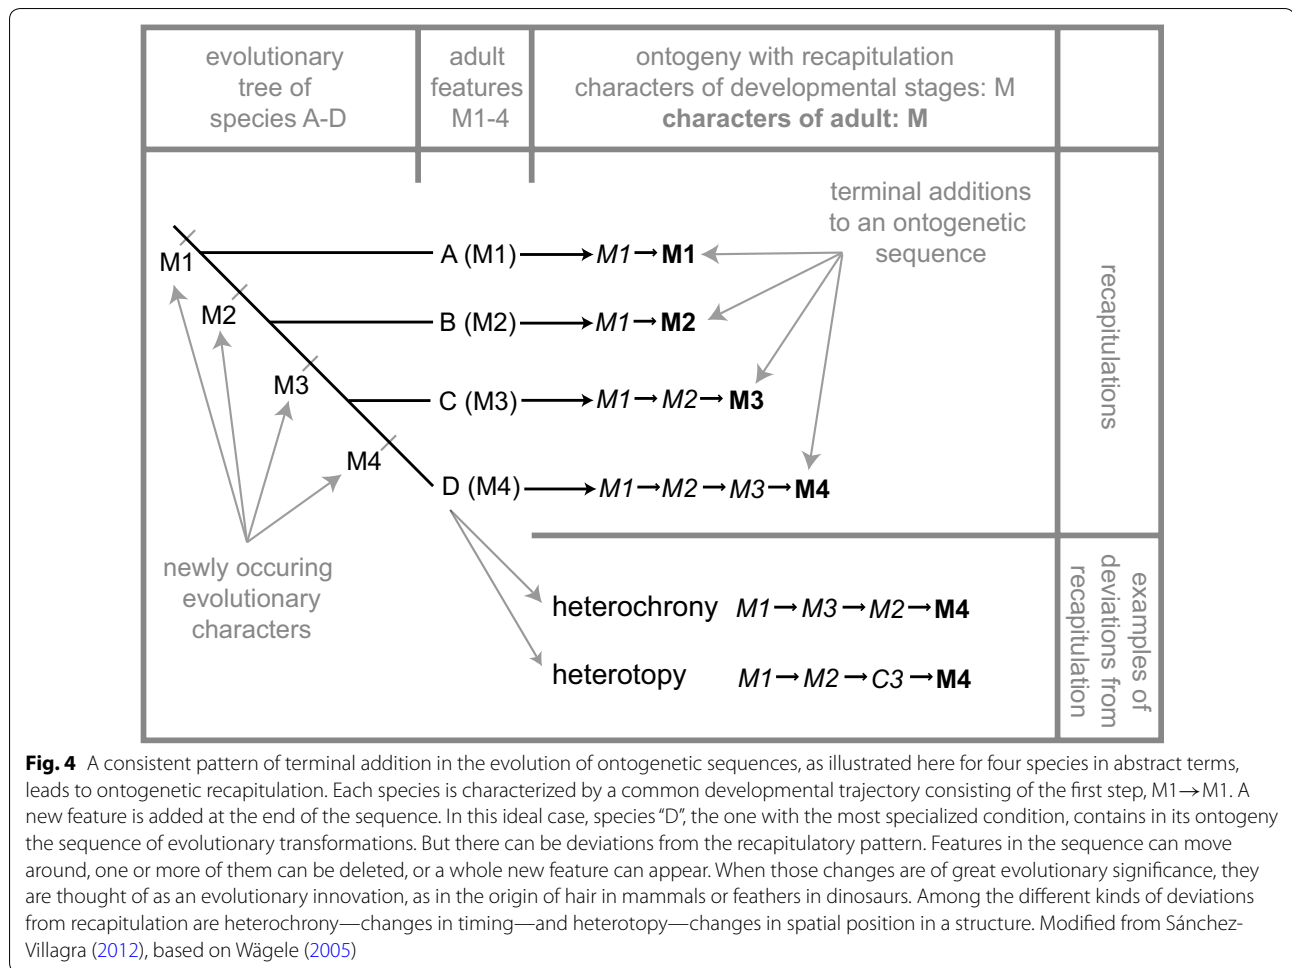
evolutionary tree of species A-D

adult features M1-4

ontogeny with recapitulation characters of developmental stages: M **characters of adult: M**

terminal additions to an ontogenetic sequence

M1

M2

M3

M4

A (M1) $\rightarrow$ *M1* $\rightarrow$ **M1**

B (M2) $\rightarrow$ *M1* $\rightarrow$ **M2**

C (M3) $\rightarrow$ *M1* $\rightarrow$ *M2* $\rightarrow$ **M3**

D (M4) $\rightarrow$ *M1* $\rightarrow$ *M2* $\rightarrow$ *M3* $\rightarrow$ **M4**

recapitulations

newly occuring evolutionary characters

heterochrony *M1* $\rightarrow$ *M3* $\rightarrow$ *M2* $\rightarrow$ **M4**

heterotopy *M1* $\rightarrow$ *M2* $\rightarrow$ *C3* $\rightarrow$ **M4**

examples of deviations from recapitulation

**Fig. 4** A consistent pattern of terminal addition in the evolution of ontogenetic sequences, as illustrated here for four species in abstract terms, leads to ontogenetic recapitulation. Each species is characterized by a common developmental trajectory consisting of the first step, M1→M1. A new feature is added at the end of the sequence. In this ideal case, species "D", the one with the most specialized condition, contains in its ontogeny the sequence of evolutionary transformations. But there can be deviations from the recapitulatory pattern. Features in the sequence can move around, one or more of them can be deleted, or a whole new feature can appear. When those changes are of great evolutionary significance, they are thought of as an evolutionary innovation, as in the origin of hair in mammals or feathers in dinosaurs. Among the different kinds of deviations from recapitulation are heterochrony—changes in timing—and heterotopy—changes in spatial position in a structure. Modified from Sánchez-Villagra (2012), based on Wägele (2005)